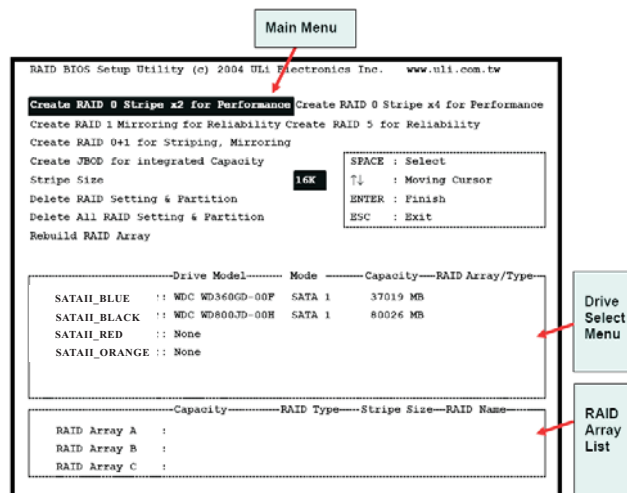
Main Menu

RAID BIOS Setup Utility (c) 2004 ULi Electronics Inc. www.uli.com.tw

Create RAID 0 Stripe x2 for Performance Create RAID 0 Stripe x4 for Performance
Create RAID 1 Mirroring for Reliability Create RAID 5 for Reliability
Create RAID 0+1 for Striping, Mirroring
Create JBOD for integrated Capacity
Stripe Size 16K
Delete RAID Setting & Partition
Delete All RAID Setting & Partition
Rebuild RAID Array

SPACE : Select
↑↓ : Moving Cursor
ENTER : Finish
ESC : Exit

Drive Model Mode Capacity RAID Array/Type

| | | | | |
|---|---|---|---|---|
| SATAII_BLUE | :: WDC WD360GD-00F | SATA 1 | 37019 MB | |
| SATAII_BLACK | :: WDC WD800JD-00H | SATA 1 | 80026 MB | |
| SATAII_RED | :: None | | | |
| SATAII_ORANGE | :: None | | | |

Drive Select Menu

Capacity RAID Type Stripe Size RAID Name

RAID Array A :
RAID Array B :
RAID Array C :

RAID Array List